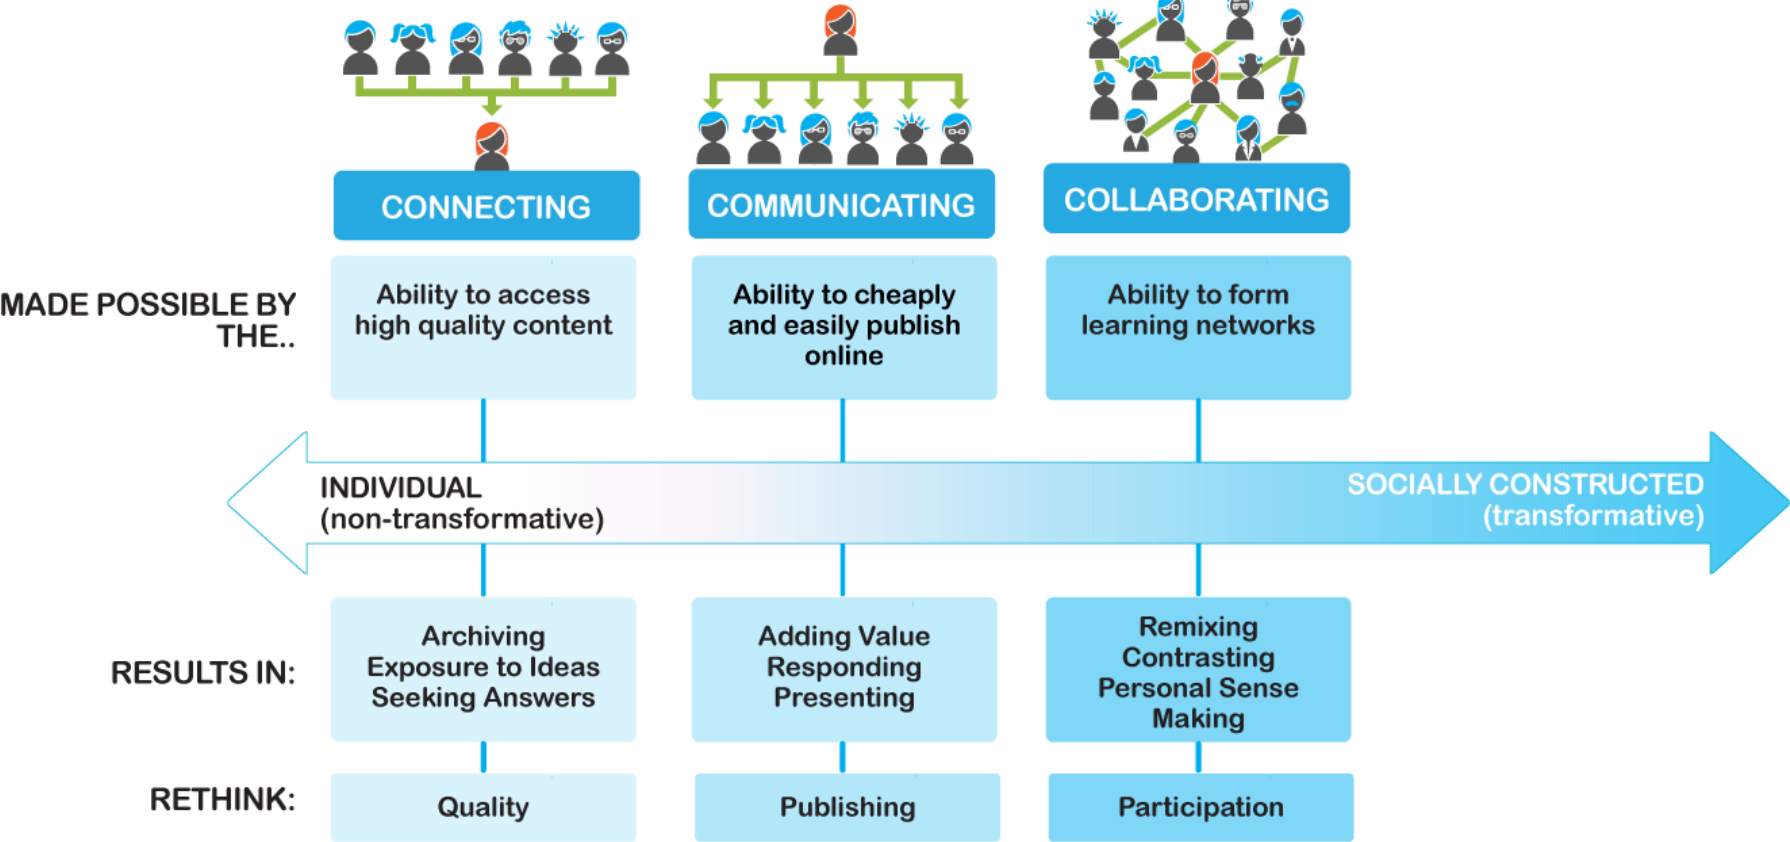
CONNECTING

COMMUNICATING

COLLABORATING

MADE POSSIBLE BY THE..

Ability to access high quality content

Ability to cheaply and easily publish online

Ability to form learning networks

INDIVIDUAL (non-transformative)

SOCIALLY CONSTRUCTED (transformative)

RESULTS IN:

Archiving Exposure to Ideas Seeking Answers

Adding Value Responding Presenting

Remixing Contrasting Personal Sense Making

RETHINK:

Quality

Publishing

Participation